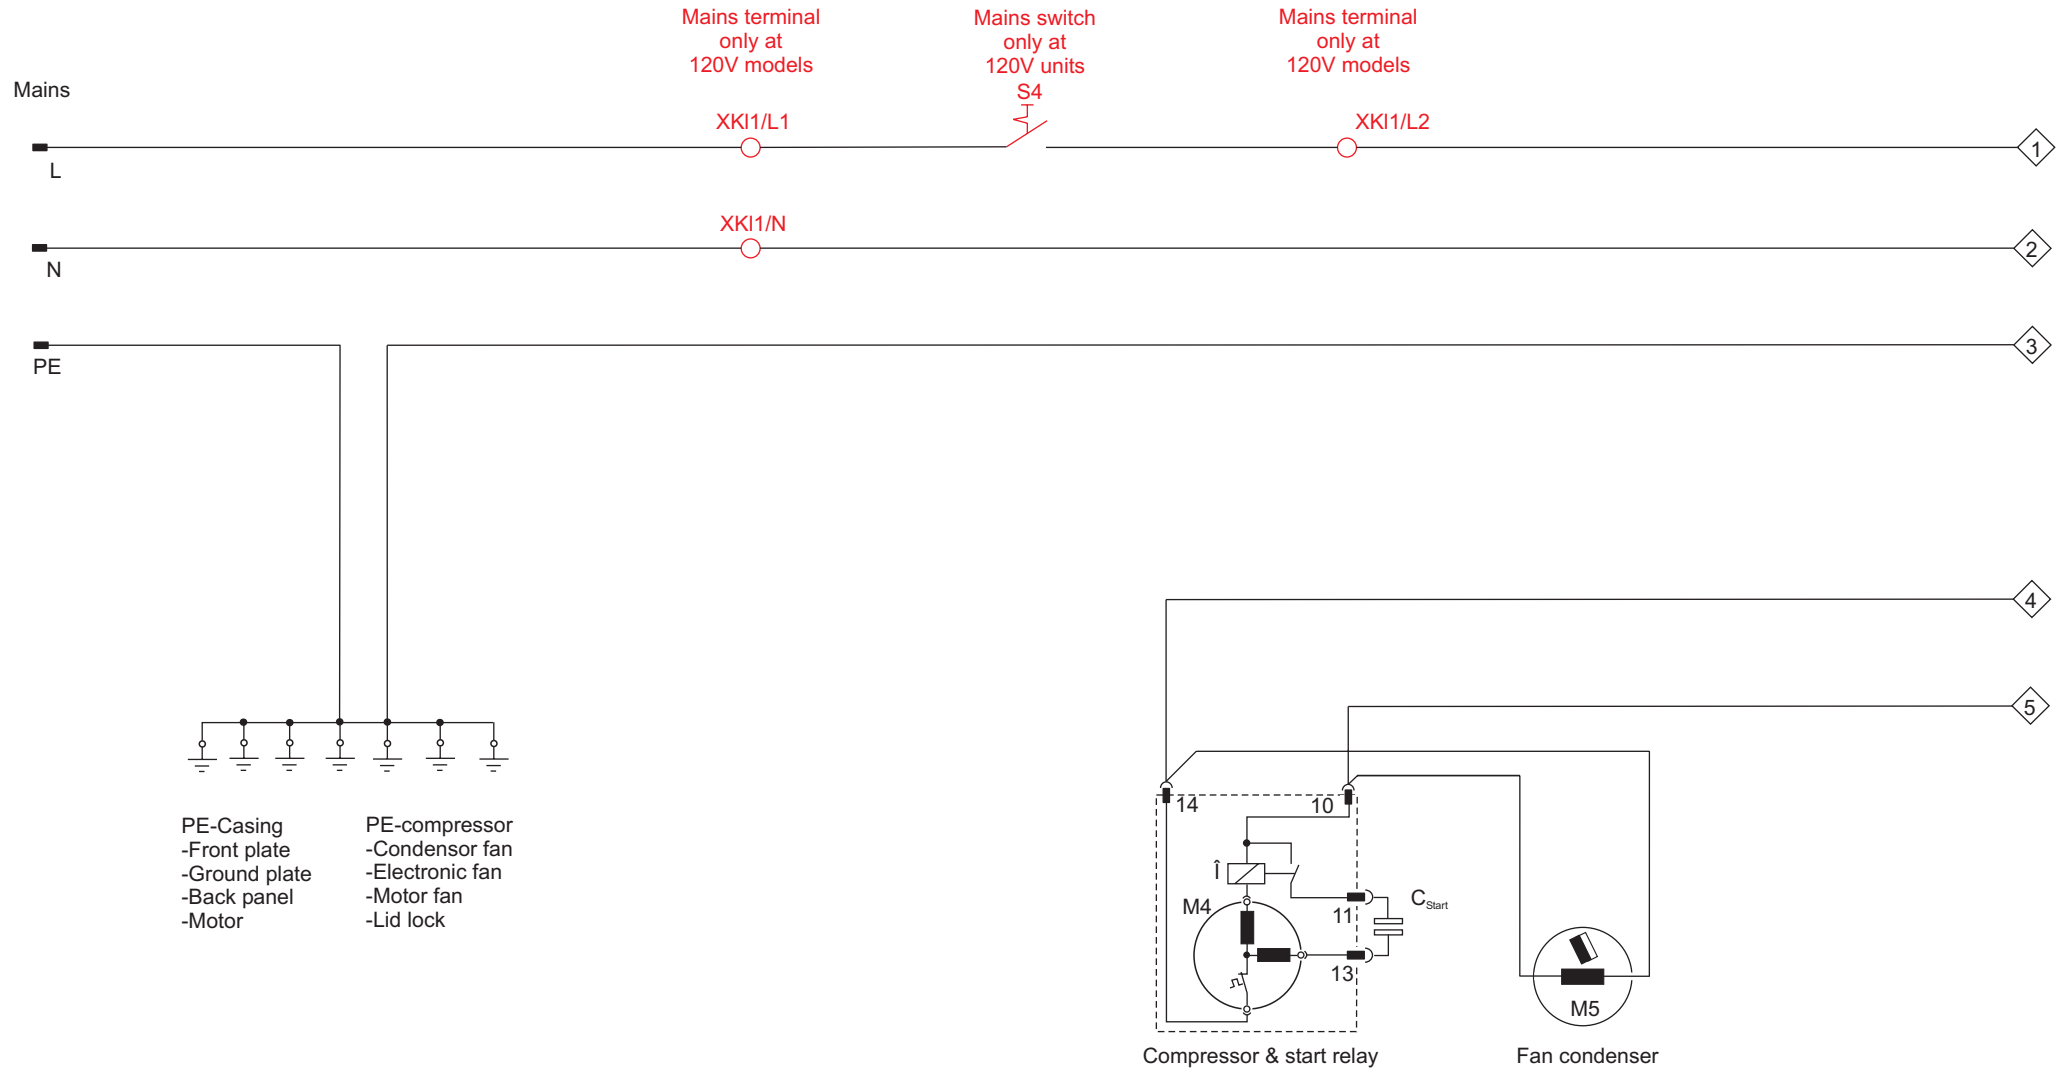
Mains terminal only at 120V models

Mains switch only at 120V units

Mains terminal only at 120V models

Mains

S4

XKI1/L1

XKI1/L2

L

1

XKI1/N

N

2

PE

3

4

5

14

10

Î

$C_{Start}$

M4

11

13

M5

PE-Casing
-Front plate
-Ground plate
-Back panel
-Motor

PE-compressor
-Condensor fan
-Electronic fan
-Motor fan
-Lid lock

Compressor & start relay

Fan condenser